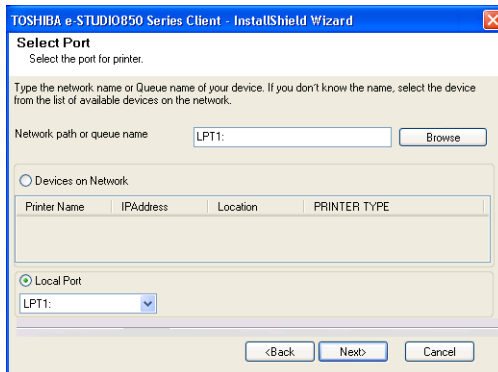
TOSHIBA e-STUDIO850 Series Client - InstallShield Wizard

Select Port
Select the port for printer.

Type the network name or Queue name of your device. If you don't know the name, select the device from the list of available devices on the network.

Network path or queue name LPT1: Browse

Devices on Network

| Printer Name | IPAddress | Location | PRINTER TYPE |
|---|---|---|---|

Local Port
LPT1:

<Back Next> Cancel